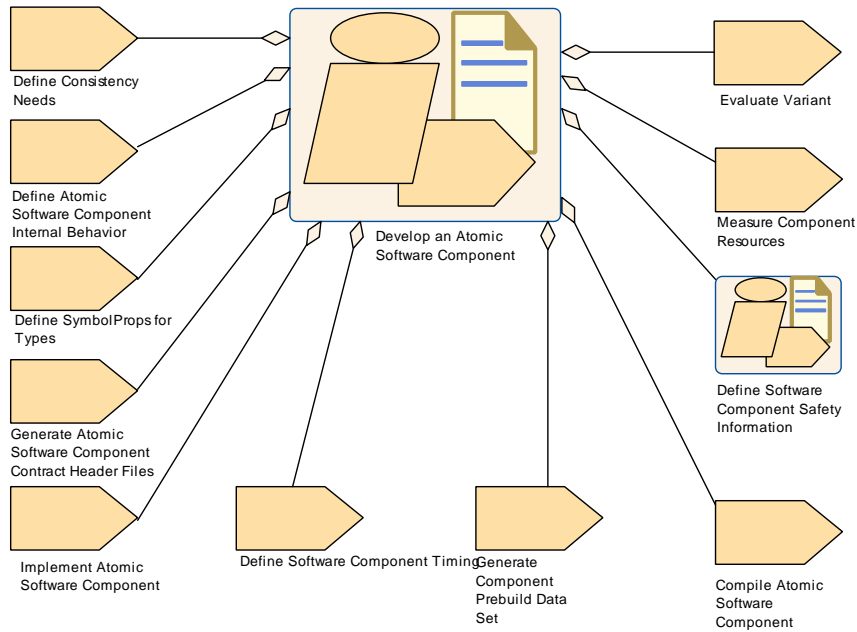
Define Consistency Needs

Define Atomic Software Component Internal Behavior

Define SymbolProps for Types

Generate Atomic Software Component Contract Header Files

Implement Atomic Software Component

Develop an Atomic Software Component

Define Software Component Timing

Generate Component Prebuild Data Set

Evaluate Variant

Measure Component Resources

Define Software Component Safety Information

Compile Atomic Software Component